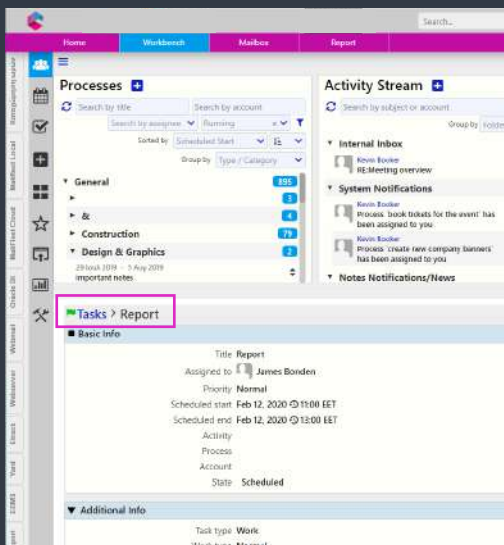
Search...

Home | Workbench | Mailbox | Report

Processes
Search by title | Search by account
Search by assignee | Running
Sorted by Scheduled Start
Group by Type / Category
General 895
3
& 4
Construction 79
Design & Graphics 2
29 kesä 2019 - 5 Aug 2019
important notes

Activity Stream
Search by subject or account
Group by
Internal Inbox
Kevin Booker
RE:Meeting overview
System Notifications
Kevin Booker
Process 'book tickets for the event' has been assigned to you
Kevin Booker
Process 'create new company banners' has been assigned to you
Notes Notifications/News

Tasks > Report
Basic Info
Title Report
Assigned to James Bonden
Priority Normal
Scheduled start Feb 12, 2020 11:00 EET
Scheduled end Feb 12, 2020 13:00 EET
Activity
Process
Account
State Scheduled
Additional Info
Task type Work

Rampagepaketti rajoita
Modified Local
Modified Cloud
Oracle DB
Webinar
Webserver
Direct
Yard
CDM3